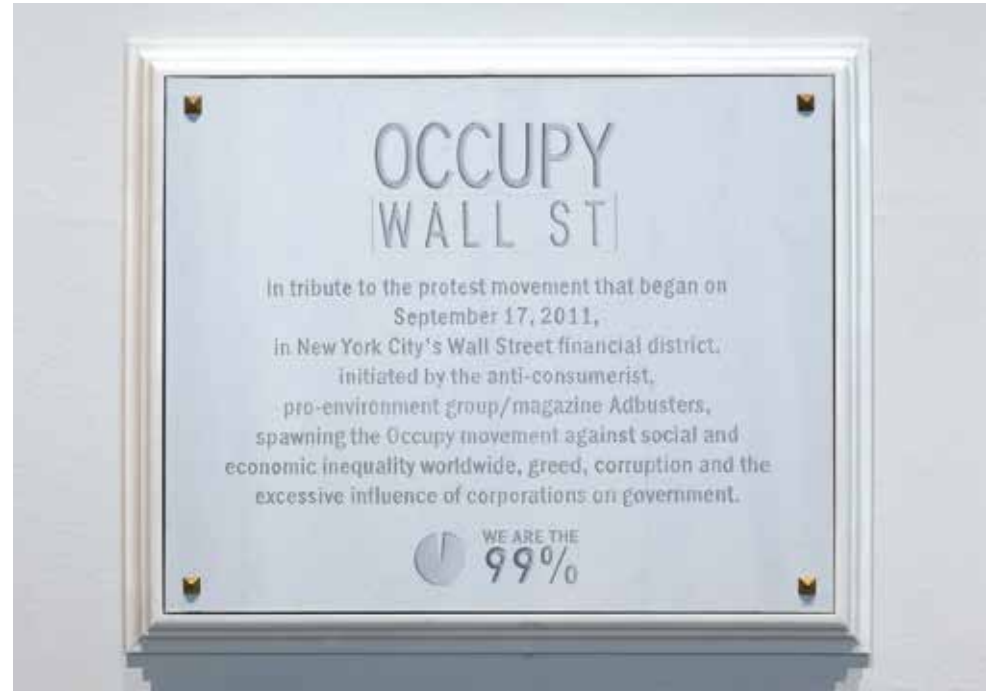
OCCUPY
WALL ST

In tribute to the protest movement that began on September 17, 2011, in New York City's Wall Street financial district, initiated by the anti-consumerist, pro-environment group/magazine Adbusters, spawning the Occupy movement against social and economic inequality worldwide, greed, corruption and the excessive influence of corporations on government.

WE ARE THE
99%